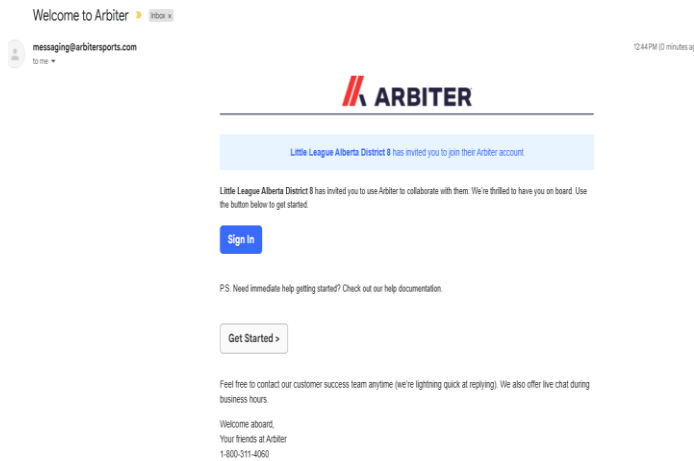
Welcome to Arbiter Inbox x

messaging@arbitersports.com
to me

12:44 PM (0 minutes ag

ARBITER

Little League Alberta District 8 has invited you to join their Arbiter account

Little League Alberta District 8 has invited you to use Arbiter to collaborate with them. We're thrilled to have you on board. Use the button below to get started.

Sign In

P.S. Need immediate help getting started? Check out our help documentation.

Get Started >

Feel free to contact our customer success team anytime (we're lightning quick at replying). We also offer live chat during business hours.

Welcome aboard,
Your friends at Arbiter
1-800-311-4060